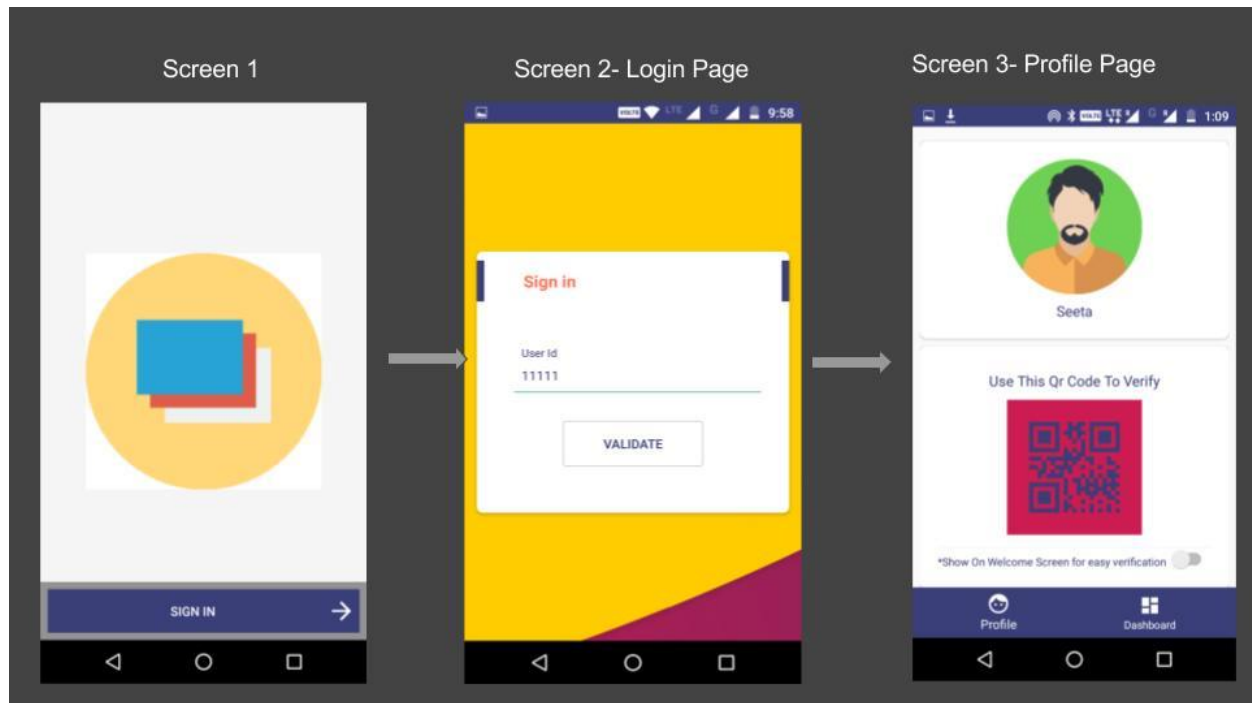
Screen 1

SIGN IN

Screen 2- Login Page

9:58

Sign in

User Id
11111

VALIDATE

Screen 3- Profile Page

1:09

Seeta

Use This Qr Code To Verify

*Show On Welcome Screen for easy verification

Profile

Dashboard